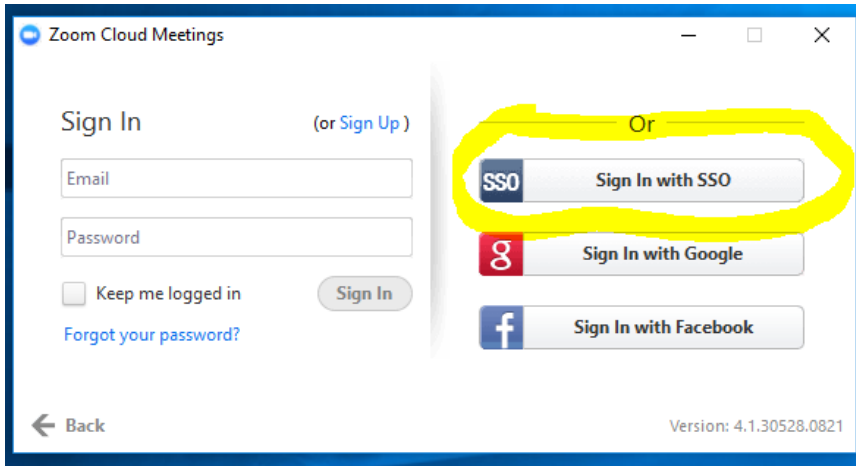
Zoom Cloud Meetings

Sign In

(or Sign Up)

Email

Password

Keep me logged in

Sign In

Forgot your password?

Or

SSO

Sign In with SSO

g

Sign In with Google

f

Sign In with Facebook

Back

Version: 4.1.30528.0821